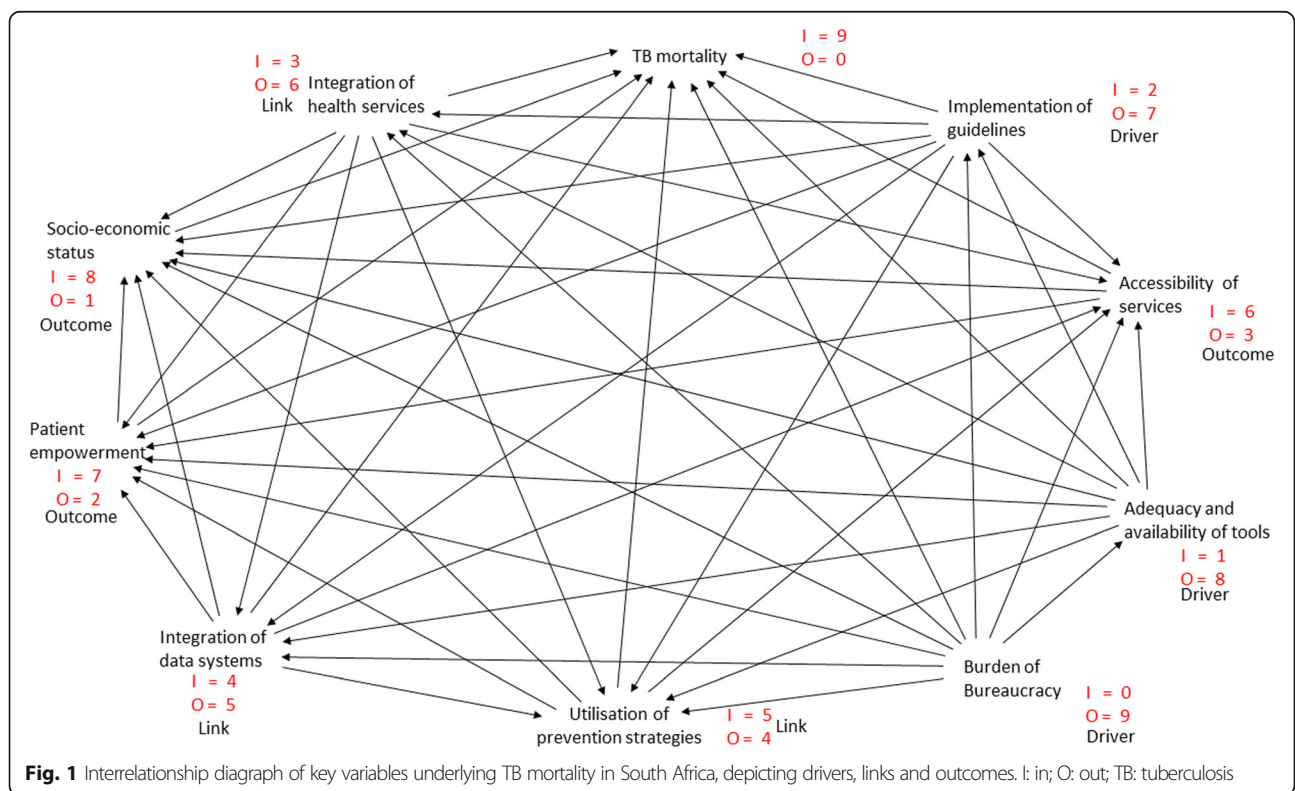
TB mortality
I = 9
O = 0

I = 3
O = 6
Integration of health services
Link

Implementation of guidelines
I = 2
O = 7
Driver

Socio-economic status
I = 8
O = 1
Outcome

Accessibility of services
I = 6
O = 3
Outcome

Patient empowerment
I = 7
O = 2
Outcome

Adequacy and availability of tools
I = 1
O = 8
Driver

Integration of data systems
I = 4
O = 5
Link

Burden of Bureaucracy
I = 0
O = 9
Driver

Utilisation of prevention strategies
I = 5
O = 4
Link

**Fig. 1** Interrelationship diagraph of key variables underlying TB mortality in South Africa, depicting drivers, links and outcomes. I: in; O: out; TB: tuberculosis